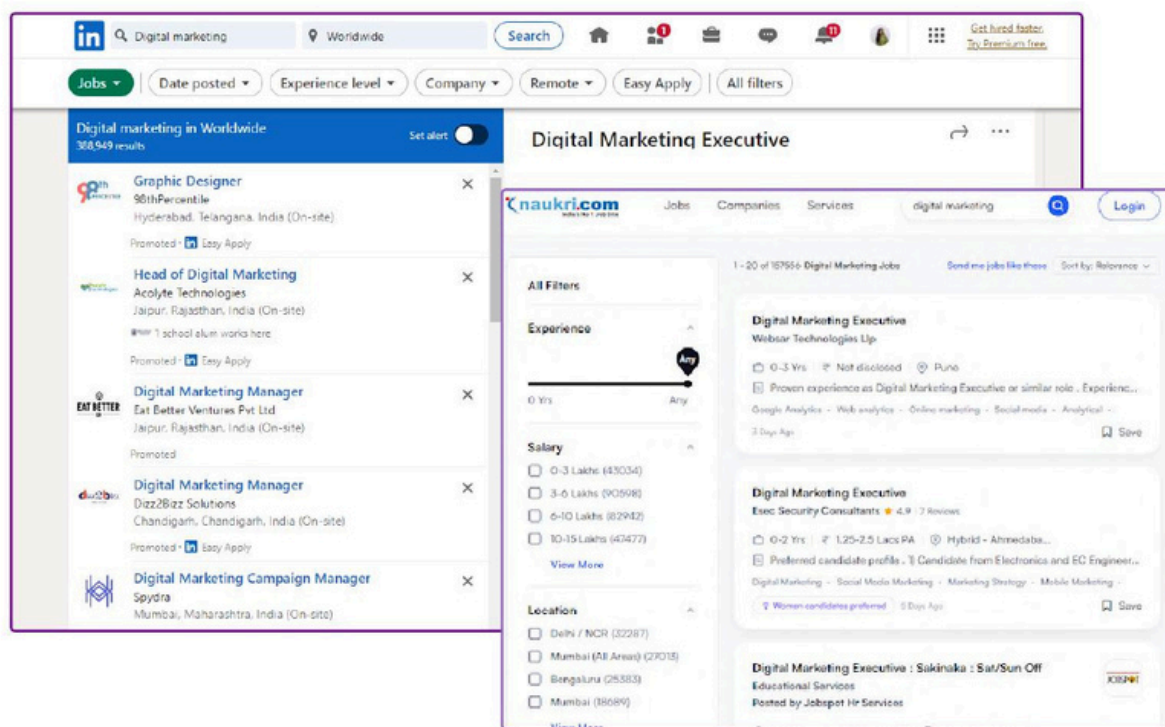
in Digital marketing Worldwide Search

Get hired faster. Try Premium free.

Jobs Date posted Experience level Company Remote Easy Apply All filters

Digital marketing in Worldwide
388,949 results

Set alert

Graphic Designer
98thPercentile
Hyderabad, Telangana, India (On-site)
Promoted · Easy Apply

Head of Digital Marketing
Acolyte Technologies
Jaipur, Rajasthan, India (On-site)
1 school alum works here
Promoted · Easy Apply

Digital Marketing Manager
Eat Better Ventures Pvt Ltd
Jaipur, Rajasthan, India (On-site)
Promoted

Digital Marketing Manager
Dizz2Bizz Solutions
Chandigarh, Chandigarh, India (On-site)
Promoted · Easy Apply

Digital Marketing Campaign Manager
Spydra
Mumbai, Maharashtra, India (On-site)

Digital Marketing Executive

naukri.com
Jobs Companies Services digital marketing Login

1 - 20 of 157566 Digital Marketing Jobs Send me jobs like these Sort by: Relevance

All Filters

Experience
Any
0 Yrs Any

Salary
0-3 Lakhs (43034)
3-6 Lakhs (90598)
6-10 Lakhs (82942)
10-15 Lakhs (43477)
View More

Location
Delhi / NCR (32287)
Mumbai (All Areas) (27013)
Bengaluru (25383)
Mumbai (18689)
View More

Digital Marketing Executive
Websar Technologies Llp
0-3 Yrs Not disclosed Pune
Proven experience as Digital Marketing Executive or similar role , Experienc...
Google Analytics · Web analytics · Online marketing · Social media · Analytical ·
3 Days Ago Save

Digital Marketing Executive
Esec Security Consultants 4.9 7 Reviews
0-2 Yrs 1.25-2.5 Lacs PA Hybrid - Ahmedaba...
Preferred candidate profile . 1) Candidate from Electronics and EC Engineer...
Digital Marketing · Social Media Marketing · Marketing Strategy · Mobile Marketing ·
Women candidates preferred 5 Days Ago Save

Digital Marketing Executive : Sakinaka : Sat/Sun Off
Educational Services
Posted by Jobspot Hr Services